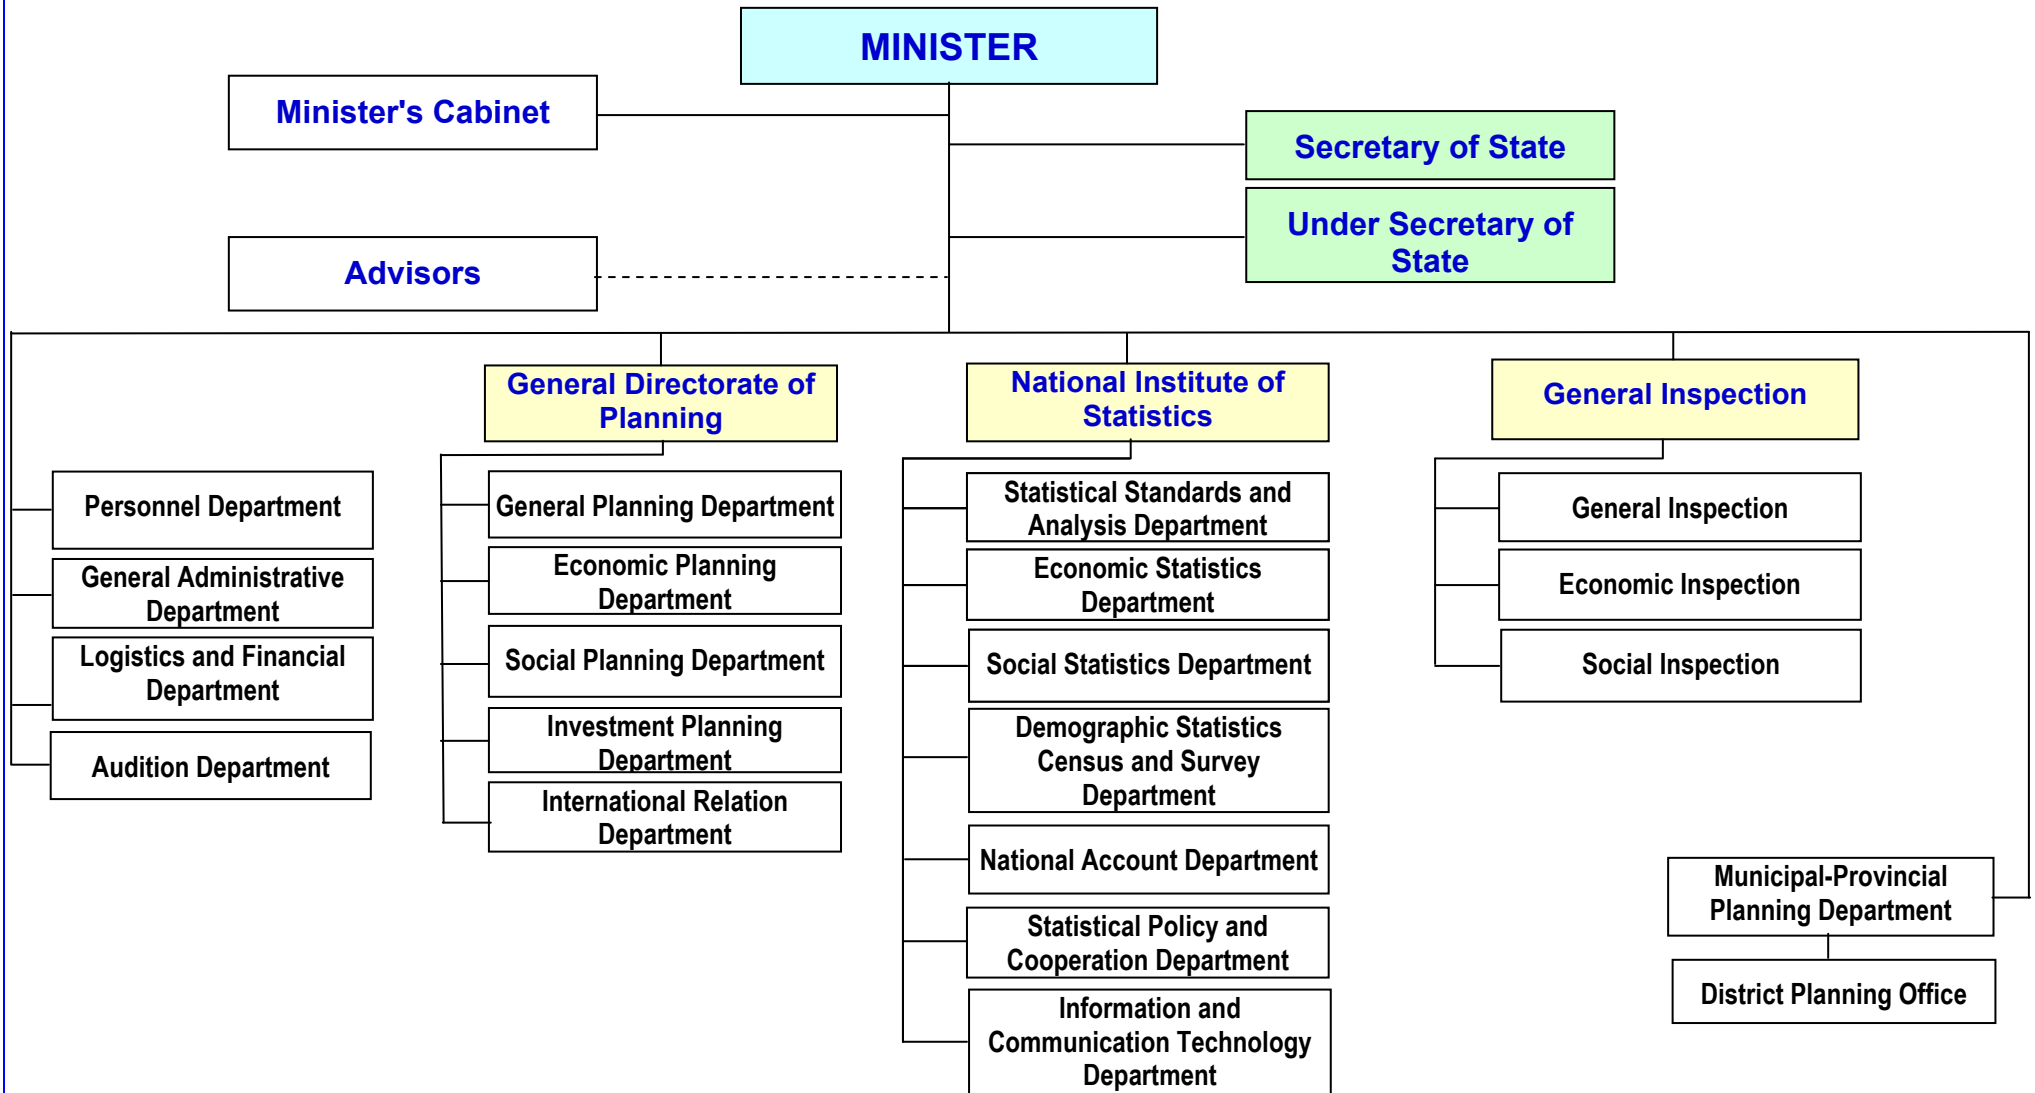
MINISTER

Minister's Cabinet

Secretary of State

Under Secretary of State

Advisors

Personnel Department

General Administrative Department

Logistics and Financial Department

Audition Department

General Directorate of Planning

General Planning Department

Economic Planning Department

Social Planning Department

Investment Planning Department

International Relation Department

National Institute of Statistics

Statistical Standards and Analysis Department

Economic Statistics Department

Social Statistics Department

Demographic Statistics Census and Survey Department

National Account Department

Statistical Policy and Cooperation Department

Information and Communication Technology Department

General Inspection

General Inspection

Economic Inspection

Social Inspection

Municipal-Provincial Planning Department

District Planning Office